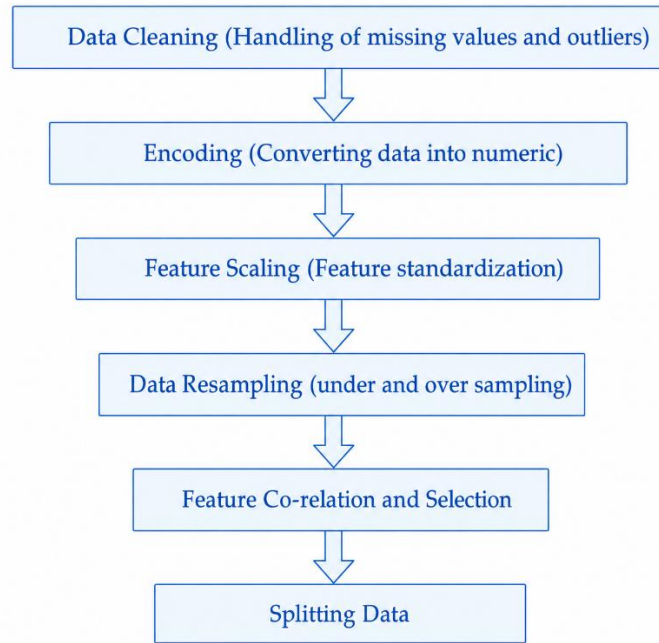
Data Cleaning (Handling of missing values and outliers)

Encoding (Converting data into numeric)

Feature Scaling (Feature standardization)

Data Resampling (under and over sampling)

Feature Co-relation and Selection

Splitting Data